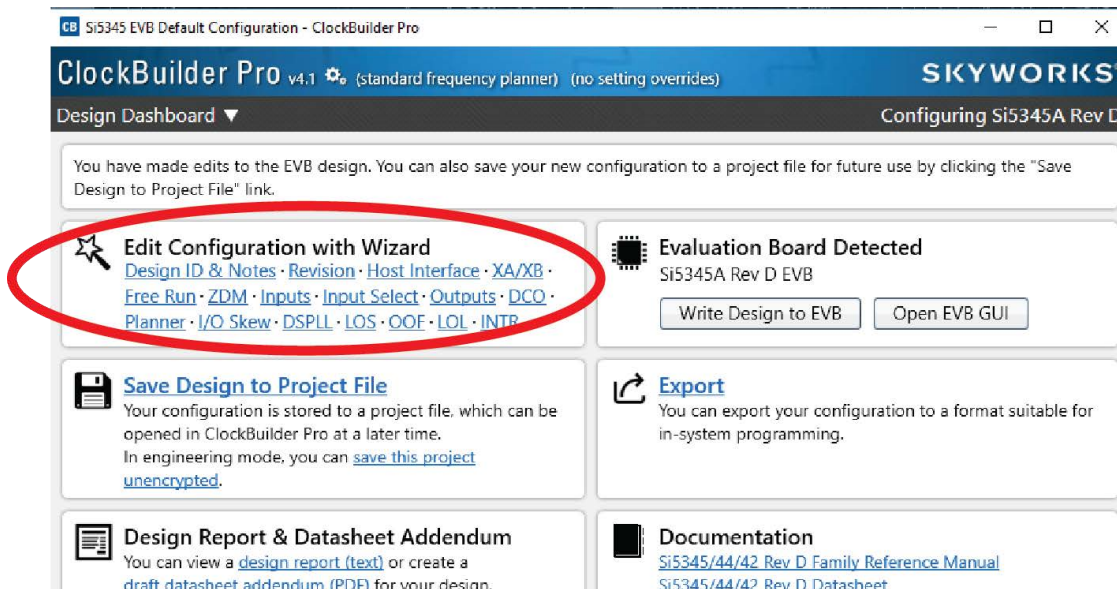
CB Si5345 EVB Default Configuration - ClockBuilder Pro

ClockBuilder Pro v4.1 (standard frequency planner) (no setting overrides)

SKYWORKS

Design Dashboard ▼

Configuring Si5345A Rev D

You have made edits to the EVB design. You can also save your new configuration to a project file for future use by clicking the "Save Design to Project File" link.

Edit Configuration with Wizard
Design ID & Notes · Revision · Host Interface · XA/XB · Free Run · ZDM · Inputs · Input Select · Outputs · DCO · Planner · I/O Skew · DSPLL · LOS · OOF · LOL · INTR

Evaluation Board Detected
Si5345A Rev D EVB

Write Design to EVB

Open EVB GUI

Save Design to Project File
Your configuration is stored to a project file, which can be opened in ClockBuilder Pro at a later time.
In engineering mode, you can save this project unencrypted.

Export
You can export your configuration to a format suitable for in-system programming.

Design Report & Datasheet Addendum
You can view a design report (text) or create a draft datasheet addendum (PDF) for your design.

Documentation
Si5345/44/42 Rev D Family Reference Manual
Si5345/44/42 Rev D Datasheet